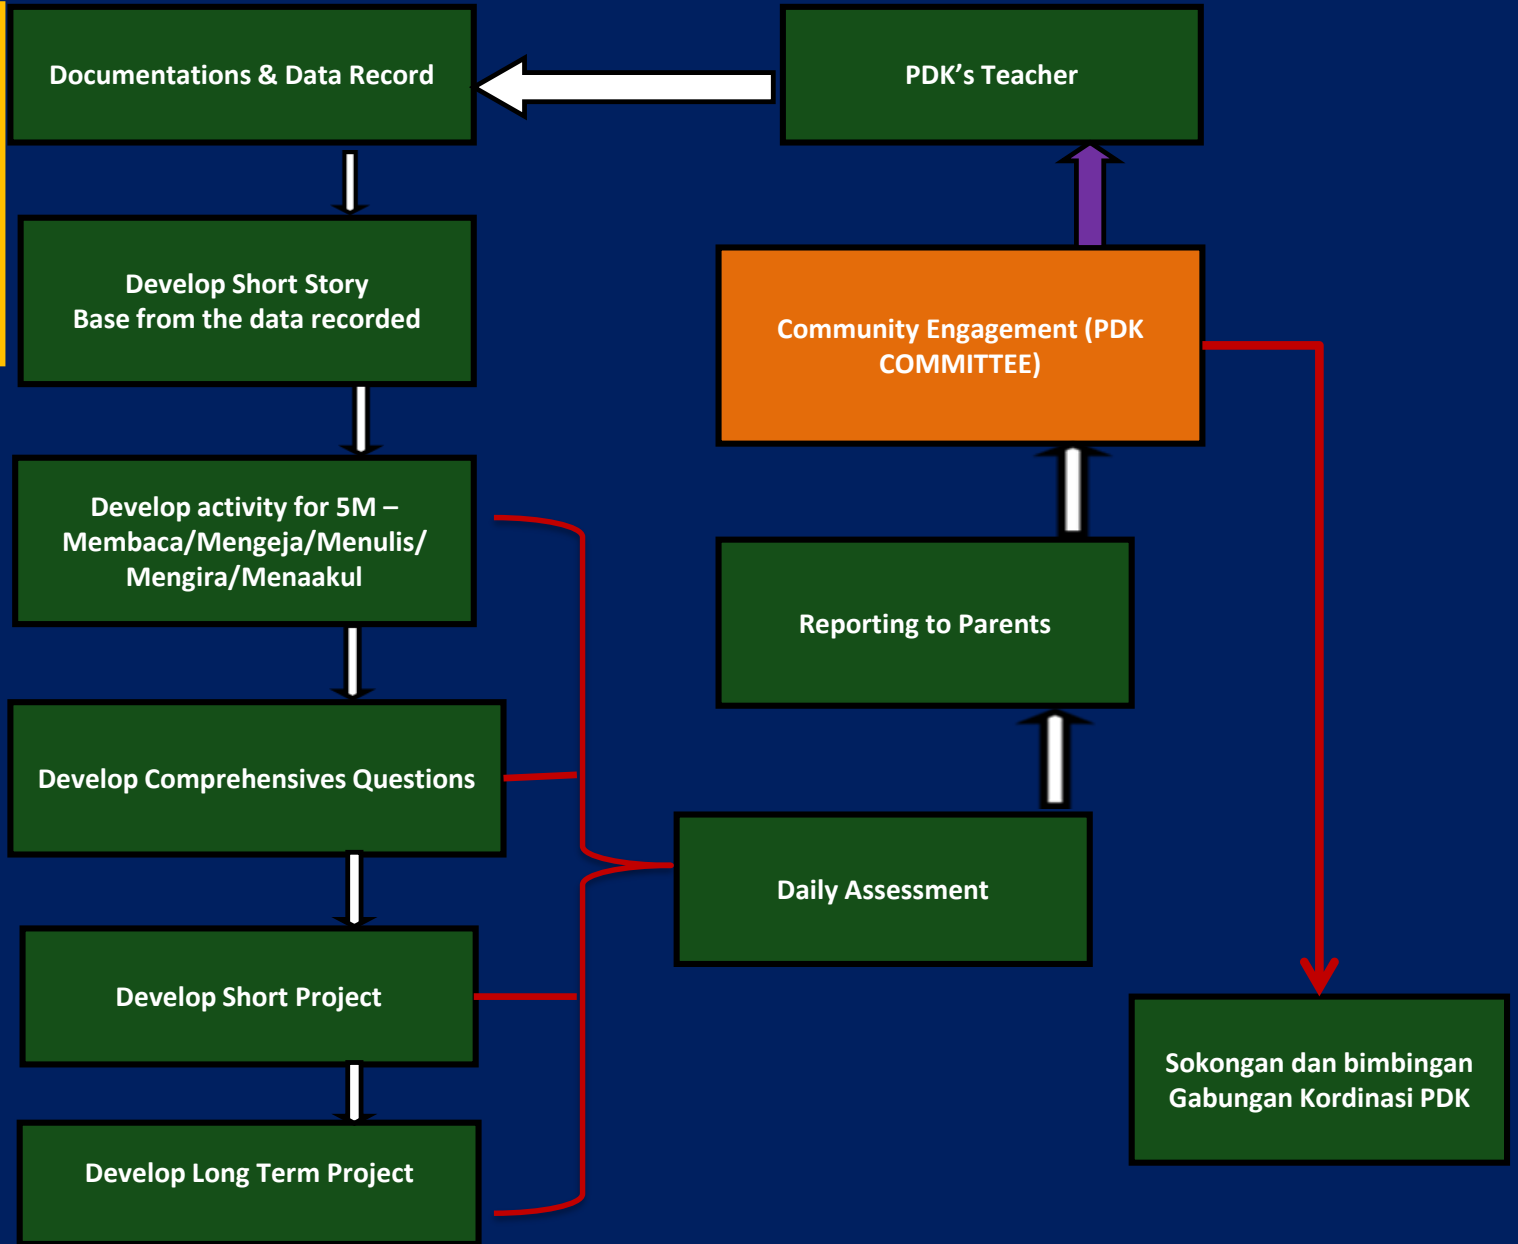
Documentations & Data Record

PDK’s Teacher

Develop Short Story
Base from the data recorded

Community Engagement (PDK COMMITTEE)

Develop activity for 5M – Membaca/Mengeja/Menulis/ Mengira/Menaakul

Reporting to Parents

Develop Comprehensives Questions

Daily Assessment

Develop Short Project

Sokongan dan bimbingan Gabungan Kordinasi PDK

Develop Long Term Project